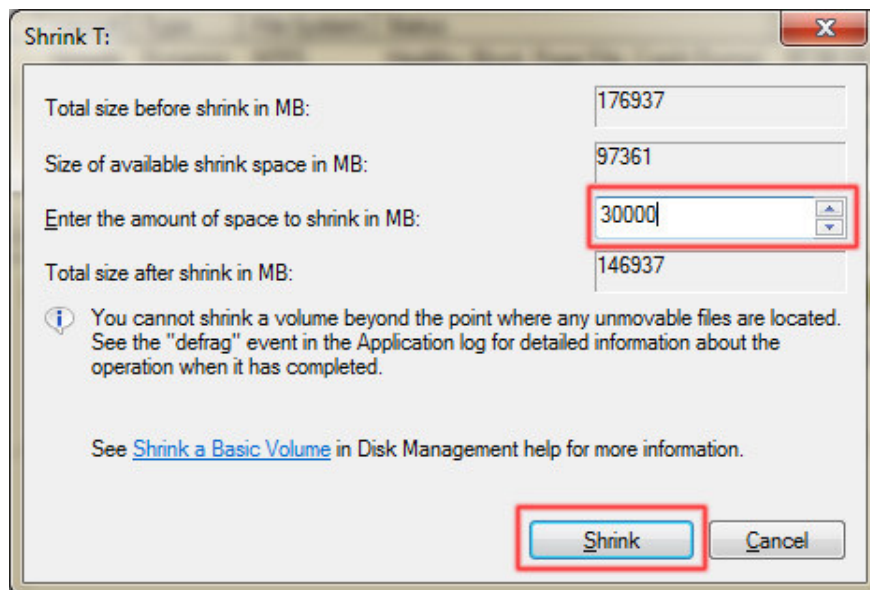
Shrink T:

Total size before shrink in MB: 176937

Size of available shrink space in MB: 97361

Enter the amount of space to shrink in MB: 30000

Total size after shrink in MB: 146937

You cannot shrink a volume beyond the point where any unmovable files are located. See the "defrag" event in the Application log for detailed information about the operation when it has completed.

See Shrink a Basic Volume in Disk Management help for more information.

Shrink Cancel